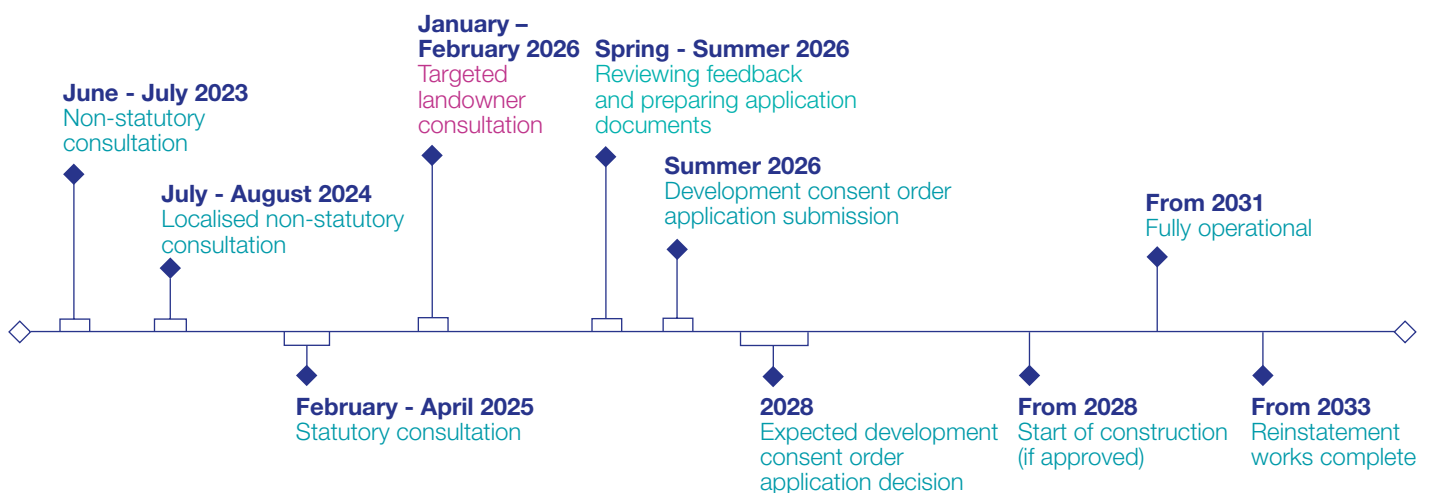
January – February 2026
Targeted landowner consultation

Spring - Summer 2026
Reviewing feedback and preparing application documents

June - July 2023
Non-statutory consultation

Summer 2026
Development consent order application submission

July - August 2024
Localised non-statutory consultation

From 2031
Fully operational

February - April 2025
Statutory consultation

2028
Expected development consent order application decision

From 2028
Start of construction (if approved)

From 2033
Reinstatement works complete